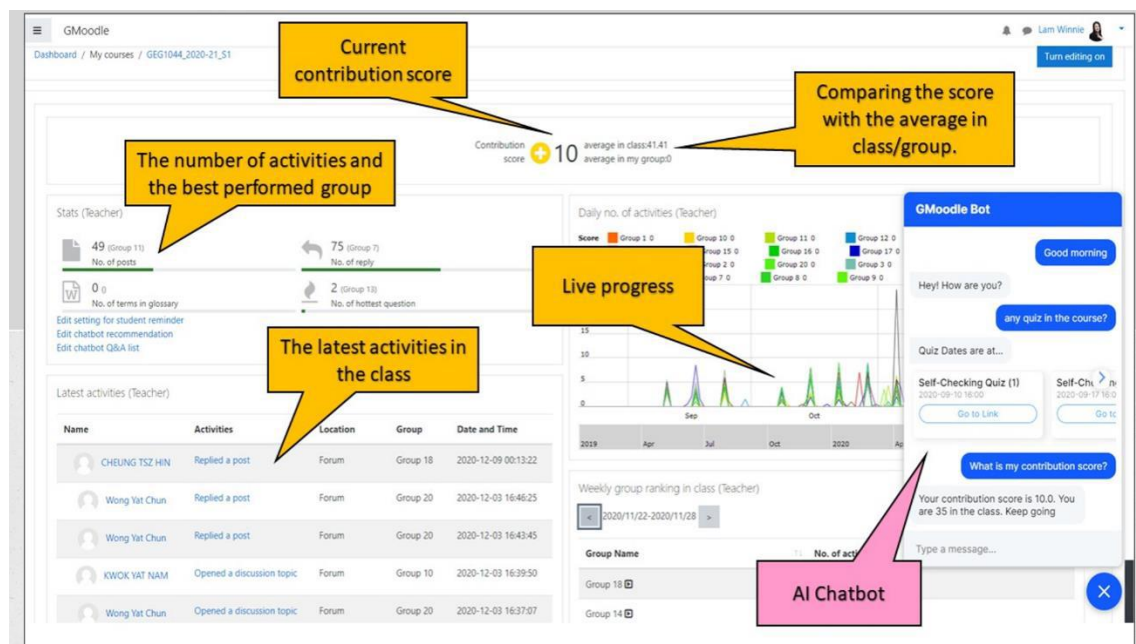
GMoodle

Lam Winnie

Dashboard / My courses / GEG1044_2020-21_S1

Turn editing on

Current contribution score

Comparing the score with the average in class/group.

Contribution score 10 average in class:41.41 average in my group:0

The number of activities and the best performed group

Stats (Teacher)

49 (Group 11) No. of posts

75 (Group 7) No. of reply

0 0 No. of terms in glossary

2 (Group 13) No. of hottest question

Edit setting for student reminder
Edit chatbot recommendation
Edit chatbot Q&A list

Daily no. of activities (Teacher)

Score Group 1 0 Group 10 0 Group 11 0 Group 12 0 Group 15 0 Group 16 0 Group 17 0 Group 2 0 Group 20 0 Group 3 0 Group 7 0 Group 8 0 Group 9 0

Live progress

15
10
5
0

Sep Oct

2019 Apr Jul Oct 2020

The latest activities in the class

Latest activities (Teacher)

| Name | Activities | Location | Group | Date and Time |
|---|---|---|---|---|
| CHEUNG TSZ HIN | Replied a post | Forum | Group 18 | 2020-12-09 00:13:22 |
| Wong Yat Chun | Replied a post | Forum | Group 20 | 2020-12-03 16:46:25 |
| Wong Yat Chun | Replied a post | Forum | Group 20 | 2020-12-03 16:43:45 |
| KWOK YAT NAM | Opened a discussion topic | Forum | Group 10 | 2020-12-03 16:39:50 |
| Wong Yat Chun | Opened a discussion topic | Forum | Group 20 | 2020-12-03 16:37:07 |

Weekly group ranking in class (Teacher)

< 2020/11/22-2020/11/28 >

Group Name | No. of acti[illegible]

Group 18
Group 14

GMoodle Bot

Good morning

Hey! How are you?

any quiz in the course?

Quiz Dates are at...

Self-Checking Quiz (1)
2020-09-10 16:00
Go to Link

Self-Ch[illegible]
2020-09-17 16:0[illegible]
Go to

What is my contribution score?

Your contribution score is 10.0. You are 35 in the class. Keep going

Type a message...

AI Chatbot